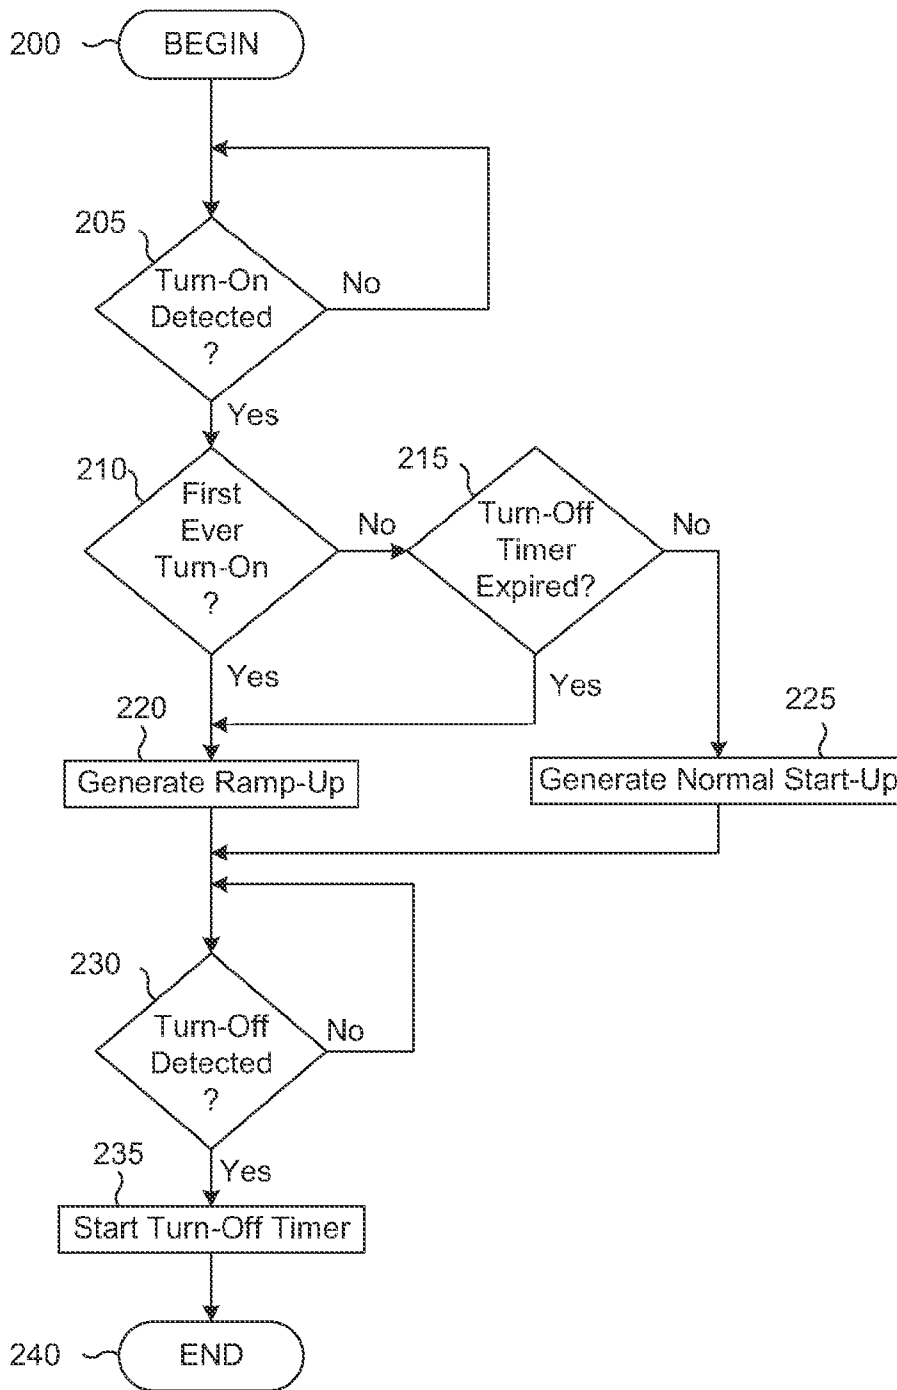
200 BEGIN

205 Turn-On Detected ? No

Yes

210 First Ever Turn-On ? No

215 Turn-Off Timer Expired? No

Yes

Yes

220 Generate Ramp-Up

225 Generate Normal Start-Up

230 Turn-Off Detected ? No

235 Yes

Start Turn-Off Timer

240 END